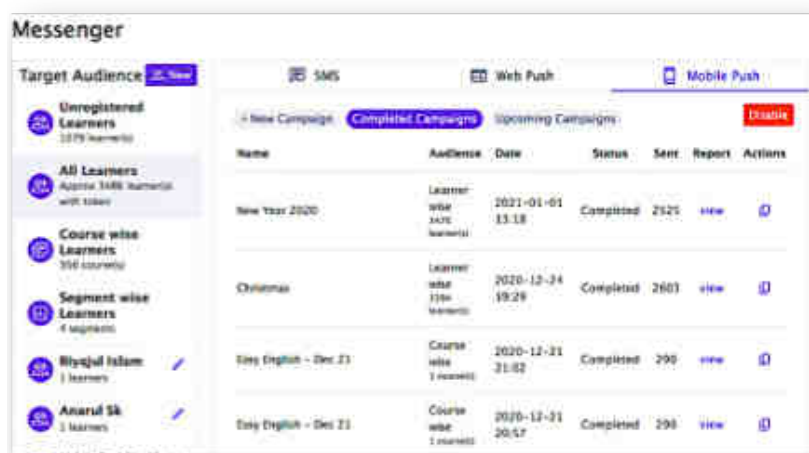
Messenger

Target Audience + New

Unregistered Learners
1079 learner(s)

All Learners
Approx 3486 learner(s) with token

Course wise Learners
350 course(s)

Segment wise Learners
4 segments

Riyajul Islam
1 learners

Anarul Sk
1 learners

SMS

Web Push

Mobile Push

+ New Campaign

Completed Campaigns

Upcoming Campaigns

Disable

| Name | Audience | Date | Status | Sent | Report | Actions |
|---|---|---|---|---|---|---|
| New Year 2020 | Learner wise 3476 learner(s) | 2021-01-01 13:18 | Completed | 2525 | view | |
| Christmas | Learner wise 3384 learner(s) | 2020-12-24 19:29 | Completed | 2603 | view | |
| Easy English - Dec 21 | Course wise 1 course(s) | 2020-12-21 21:02 | Completed | 290 | view | |
| Easy English - Dec 21 | Course wise 1 course(s) | 2020-12-21 20:57 | Completed | 298 | view | |